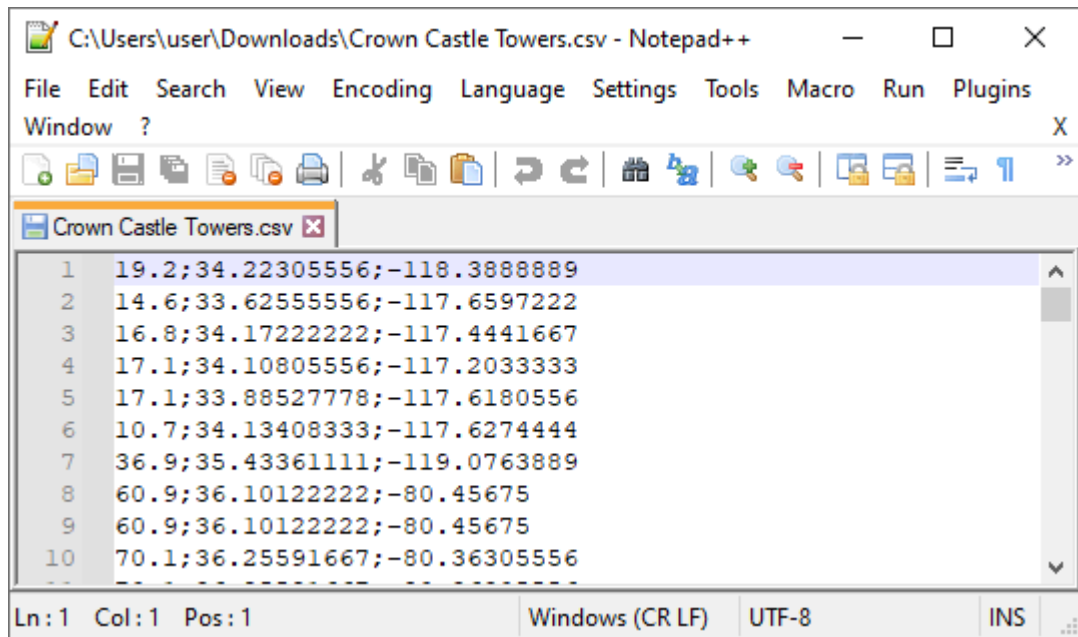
C:\Users\user\Downloads\Crown Castle Towers.csv - Notepad++

File Edit Search View Encoding Language Settings Tools Macro Run Plugins Window ? X

Crown Castle Towers.csv

1 19.2;34.22305556;-118.3888889
2 14.6;33.62555556;-117.6597222
3 16.8;34.17222222;-117.4441667
4 17.1;34.10805556;-117.2033333
5 17.1;33.88527778;-117.6180556
6 10.7;34.13408333;-117.6274444
7 36.9;35.43361111;-119.0763889
8 60.9;36.10122222;-80.45675
9 60.9;36.10122222;-80.45675
10 70.1;36.25591667;-80.36305556
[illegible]

Ln : 1 Col : 1 Pos : 1 Windows (CR LF) UTF-8 INS